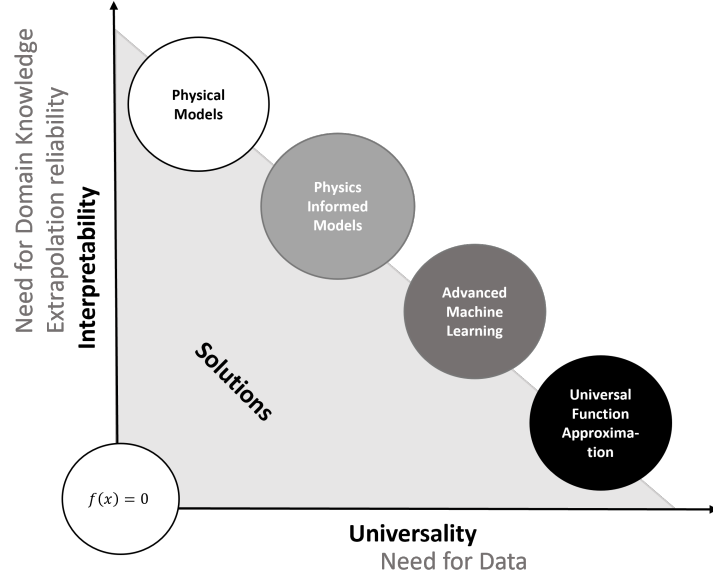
Need for Domain Knowledge
Extrapolation reliability
Interpretability

Physical Models

Physics Informed Models

Advanced Machine Learning

Universal Function Approximation

Solutions

$f(x) = 0$

Universality
Need for Data